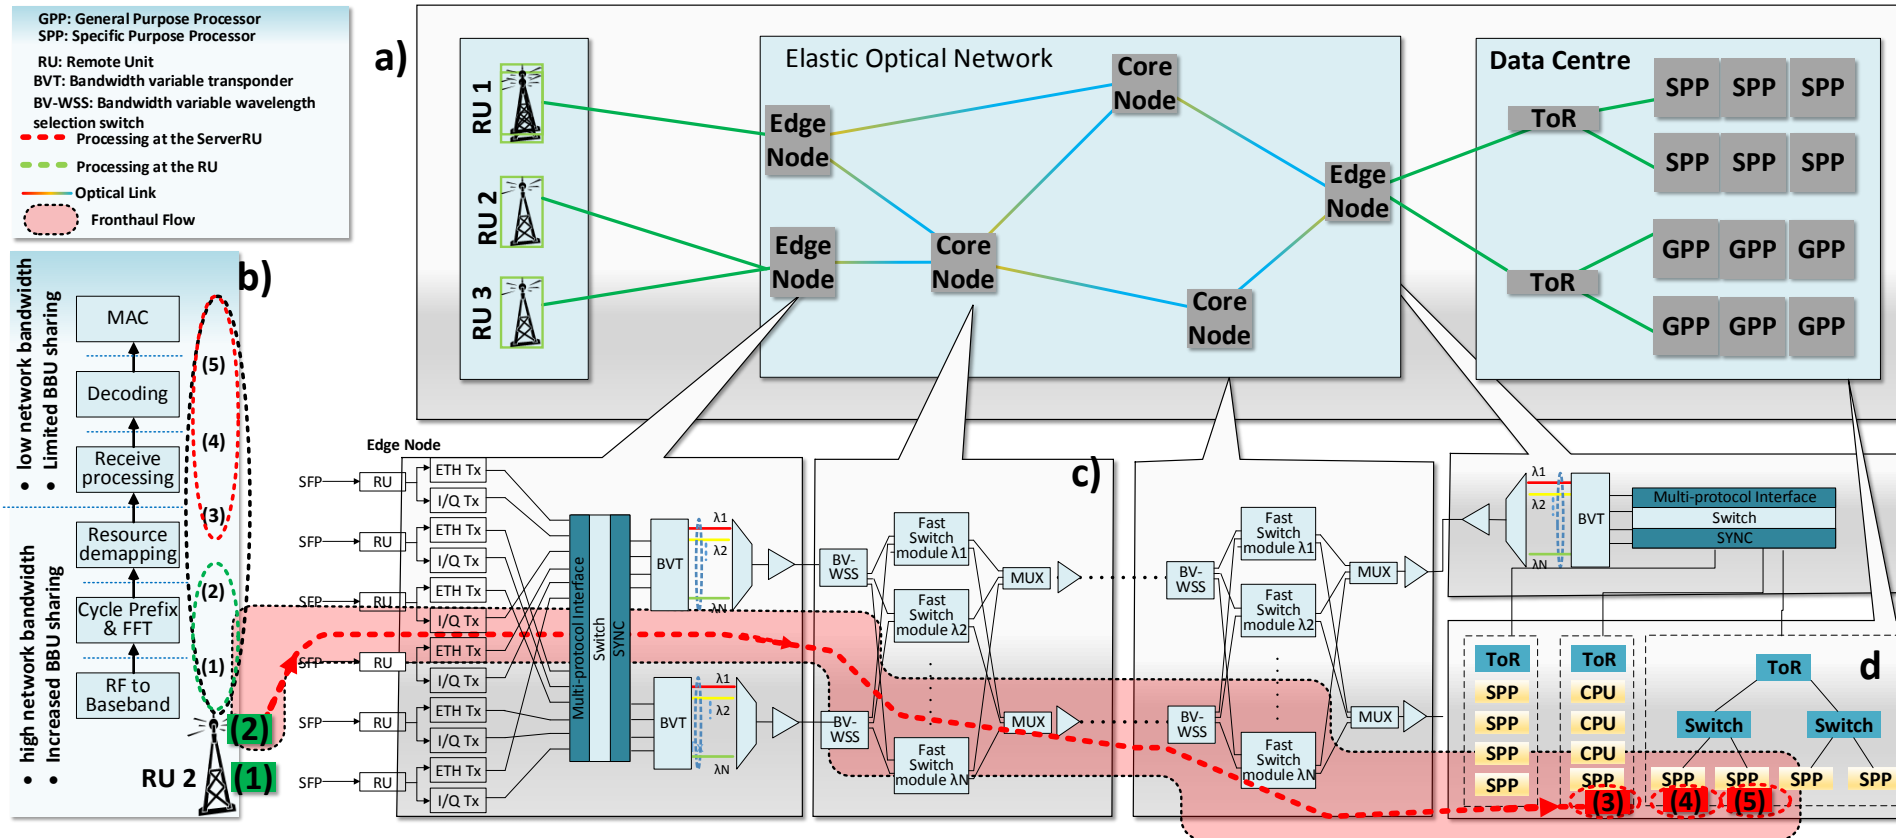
GPP: General Purpose Processor
SPP: Specific Purpose Processor
RU: Remote Unit
BVT: Bandwidth variable transponder
BV-WSS: Bandwidth variable wavelength selection switch
Processing at the ServerRU
Processing at the RU
Optical Link
Fronthaul Flow

a)

RU 1
RU 2
RU 3

Elastic Optical Network
Edge Node
Core Node
Edge Node
Core Node
Edge Node
Core Node

Data Centre
ToR
SPP SPP SPP
SPP SPP SPP
ToR
GPP GPP GPP
GPP GPP GPP

b)
• low network bandwidth
• Limited BBU sharing
• high network bandwidth
• Increased BBU sharing

MAC
Decoding
Receive processing
Resource demapping
Cycle Prefix & FFT
RF to Baseband
(5)
(4)
(3)
(2)
(1)
RU 2
(2)
(1)

Edge Node
SFP RU ETH Tx I/Q Tx
SFP RU ETH Tx I/Q Tx
SFP RU ETH Tx I/Q Tx
SFP RU ETH Tx I/Q Tx
SFP RU ETH Tx I/Q Tx
SFP RU ETH Tx I/Q Tx
Multi-protocol Interface
Switch
SYNC
BVT
λ1
λ2
λN
BVT
λ1
λ2
λN

c)
BV-WSS
Fast Switch module λ1
Fast Switch module λ2
Fast Switch module λN
MUX
MUX
BV-WSS
BV-WSS
Fast Switch module λ1
Fast Switch module λ2
Fast Switch module λN
BV-WSS
MUX
MUX

λ1
λ2
λN
BVT
Multi-protocol Interface
Switch
SYNC

ToR
SPP
SPP
SPP
SPP
ToR
CPU
CPU
CPU
SPP
ToR
Switch
Switch
SPP SPP SPP SPP
d
(3) (4) (5)